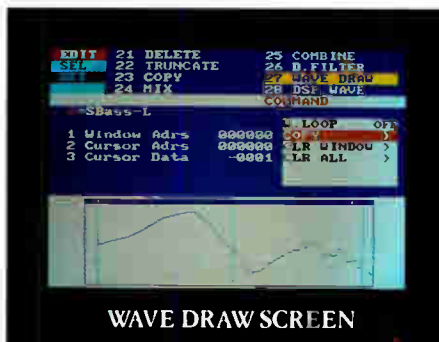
EDIT 21 DELETE 25 COMBINE
SEL 22 TRUNCATE 26 D.FILTER
23 COPY 27 WAVE DRAW
24 MIX 28 DSP WAVE
COMMAND
SBass-L
1 Window Adrs 000000
2 Cursor Adrs 000000
3 Cursor Data -0001
LOOP OFF
COPY >
CLR WINDOW >
CLR ALL >

WAVE DRAW SCREEN